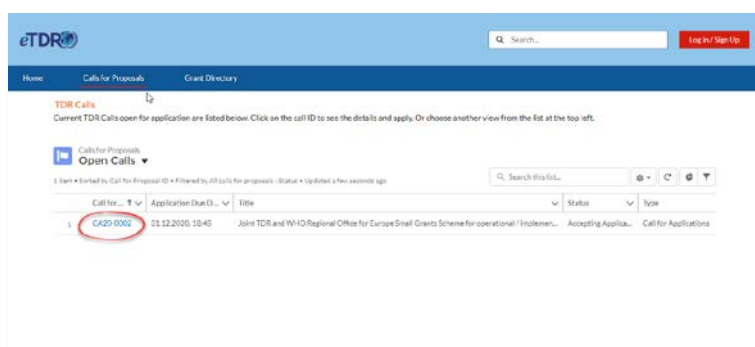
eTDR

Search...

Log in / Sign Up

Home
Calls for Proposals
Grant Directory

TDR Calls

Current TDR Calls open for application are listed below. Click on the call ID to see the details and apply. Or choose another view from the list at the top left.

Calls for Proposals
Open Calls ▾

1 item • Sorted by Call for Proposal ID • Filtered by All calls for proposals - Status • Updated a few seconds ago

Search this list...

| | Call for... ↑ | Application Due D... | Title | Status | Type |
|---|---|---|---|---|---|
| 1 | CA20-0002 | 01.12.2020, 18:45 | Joint TDR and WHO Regional Office for Europe Small Grants Scheme for operational / implemen... | Accepting Applica... | Call for Applications |